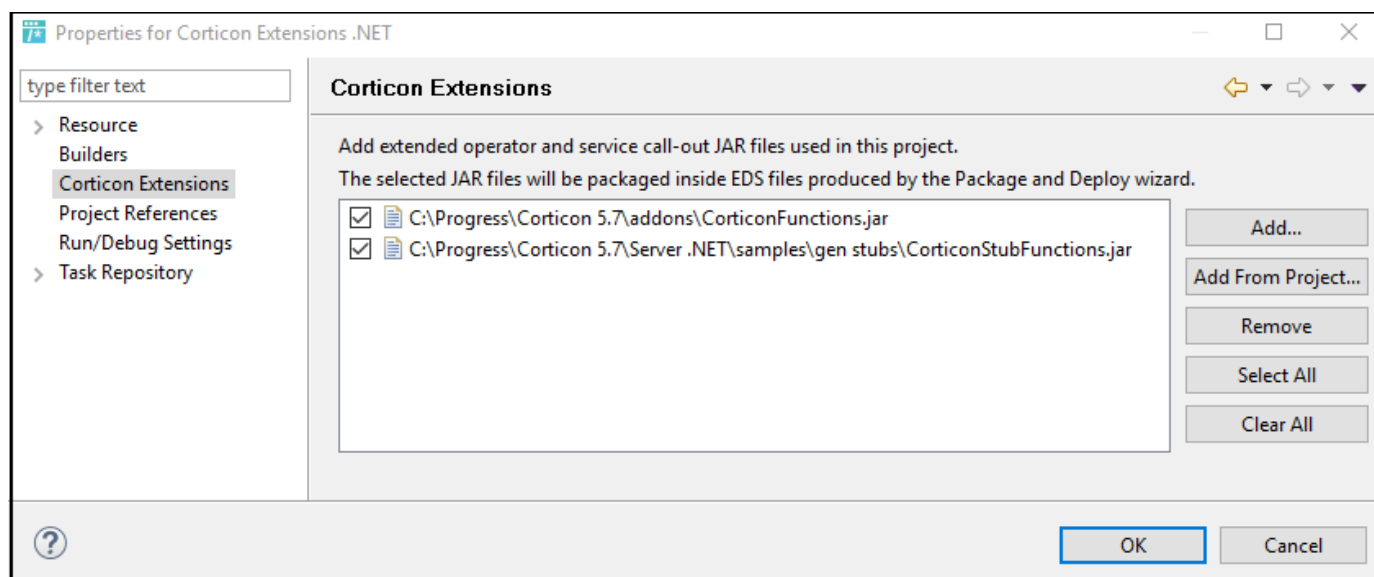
Properties for Corticon Extensions .NET

type filter text

Resource
Builders
Corticon Extensions
Project References
Run/Debug Settings
Task Repository

Corticon Extensions

Add extended operator and service call-out JAR files used in this project.

The selected JAR files will be packaged inside EDS files produced by the Package and Deploy wizard.

C:\Progress\Corticon 5.7\addons\CorticonFunctions.jar
C:\Progress\Corticon 5.7\Server .NET\samples\gen stubs\CorticonStubFunctions.jar

Add...
Add From Project...
Remove
Select All
Clear All

OK
Cancel